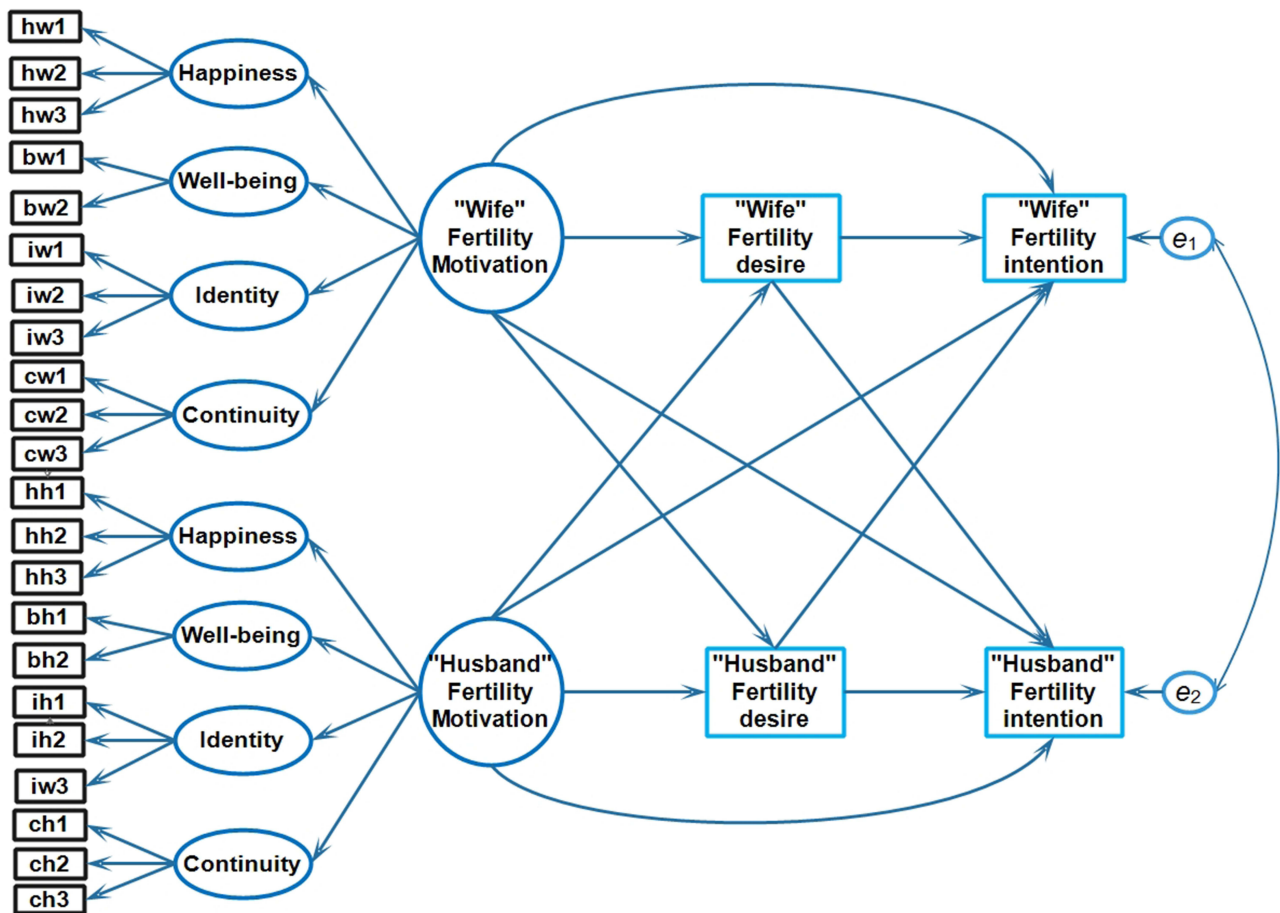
hw1
hw2
hw3
Happiness
bw1
bw2
Well-being
iw1
iw2
iw3
Identity
cw1
cw2
cw3
Continuity
"Wife" Fertility Motivation
"Wife" Fertility desire
"Wife" Fertility intention
$e_1$
hh1
hh2
hh3
Happiness
bh1
bh2
Well-being
ih1
ih2
iw3
Identity
ch1
ch2
ch3
Continuity
"Husband" Fertility Motivation
"Husband" Fertility desire
"Husband" Fertility intention
$e_2$